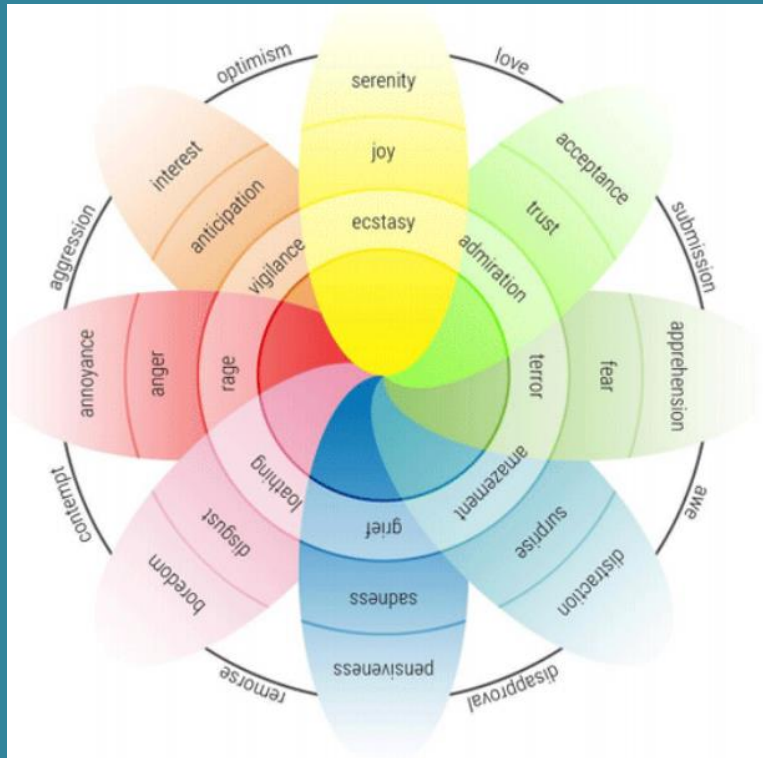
optimism
love
serenity
interest
joy
acceptance
anticipation
trust
aggression
ecstasy
submission
vigilance
admiration
annoyance
anger
rage
terror
fear
apprehension
loathing
amazement
contempt
awe
disgust
grief
surprise
boredom
distraction
sadness
pensiveness
remorse
disapproval